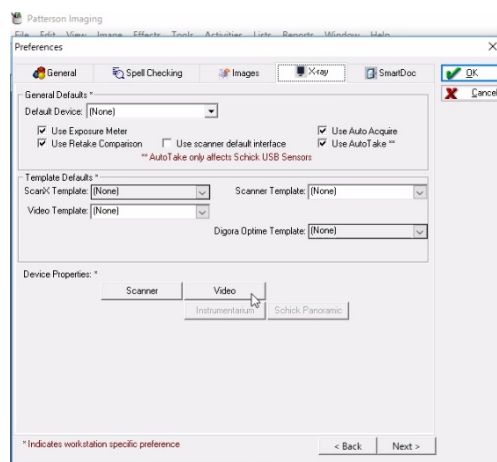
Patterson Imaging

File Edit View Image Effects Tools Activities Lists Reports Window Help

Preferences

General | Spell Checking | Images | X-ray | SmartDoc

OK

Cancel

General Defaults *

Default Device: (None)

Use Exposure Meter

Use Retake Comparison

Use scanner default interface

Use Auto Acquire

Use AutoTake **

** AutoTake only affects Schick USB Sensors

Template Defaults *

ScanX Template: (None)

Scanner Template: (None)

Video Template: (None)

Digora Optime Template: (None)

Device Properties: *

Scanner

Video

Instrumentarium

Schick Panoramic

* Indicates workstation specific preference

< Back

Next >